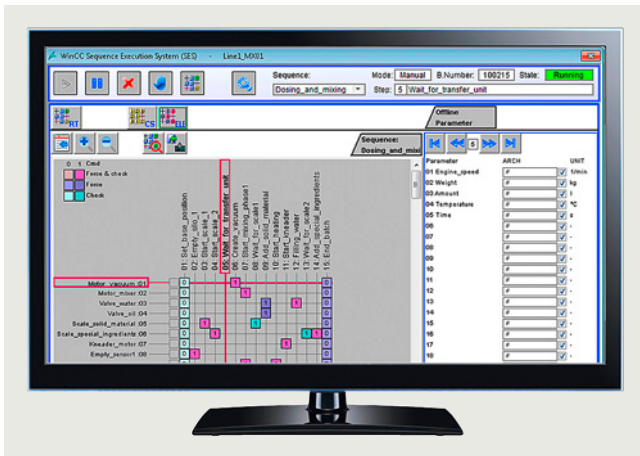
WinCC Sequence Execution System (SES) - Line1_MX01

Sequence: Dosing_and_mixing
Mode: Manual
B.Number: 100215
State: Running
Step: 5 Wait_for_transfer_unit

RT
CS
SE

Offline
Parameter

Sequence:
Dosing_and_mixi

0 1 Cmd
Force & check
Force
Check

01: Set_base_position
02: Empty_silo_1
03: Start_scale_1
04: Start_scale_2
05: Wait_for_transfer_unit
06: Create_vacuum
07: Start_mixing_phase1
08: Wait_for_scale1
09: Add_solid_material
10: Start_heating
11: Start_kneader
12: Filling_water
13: Wait_for_scale2
14: Add_special_ingredients
15: End_batch

Motor_vacuum .01
Motor_mixer .02
Valve_water .03
Valve_oil .04
Scale_solid_material .05
Scale_special_ingredients .06
Kneader_motor .07
Empty_sensor1 .08

5

| Parameter | ARCH | UNIT |
|---|---|---|
| 01 Engine_speed | # | 1/min |
| 02 Weight | # | kg |
| 03 Amount | # | l |
| 04 Temperature | # | °C |
| 05 Time | # | s |
| 06 | # | - |
| 07 | # | - |
| 08 | # | - |
| 09 | # | - |
| 10 | # | - |
| 11 | # | - |
| 12 | # | - |
| 13 | # | - |
| 14 | # | - |
| 15 | # | - |
| 16 | # | - |
| 17 | # | - |
| 18 | # | - |
| 19 | # | - |